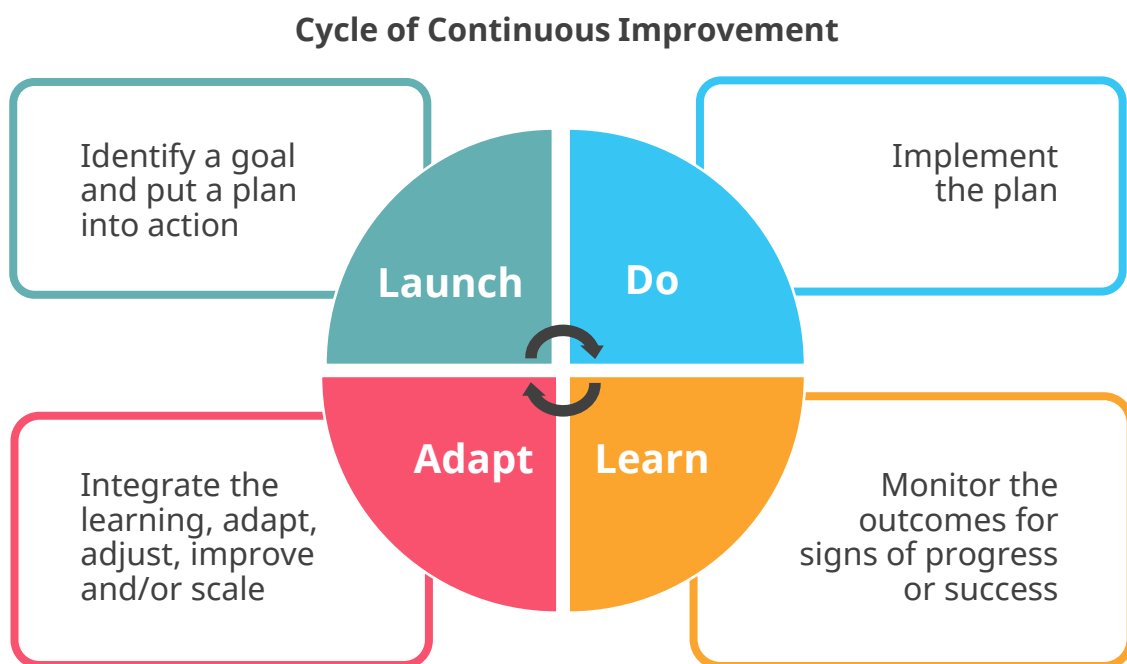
Cycle of Continuous Improvement

Identify a goal and put a plan into action

Launch

Do

Implement the plan

Integrate the learning, adapt, adjust, improve and/or scale

Adapt

Learn

Monitor the outcomes for signs of progress or success